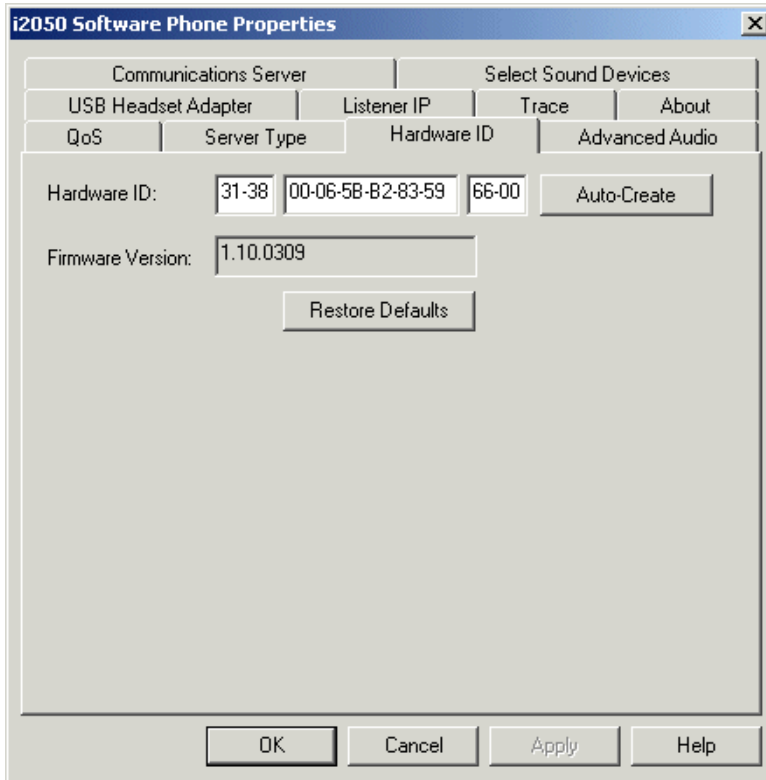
i2050 Software Phone Properties

Communications Server
Select Sound Devices
USB Headset Adapter
Listener IP
Trace
About
QoS
Server Type
Hardware ID
Advanced Audio

Hardware ID: 31-38 00-06-5B-B2-83-59 66-00 Auto-Create

Firmware Version: 1.10.0309

Restore Defaults

OK
Cancel
Apply
Help